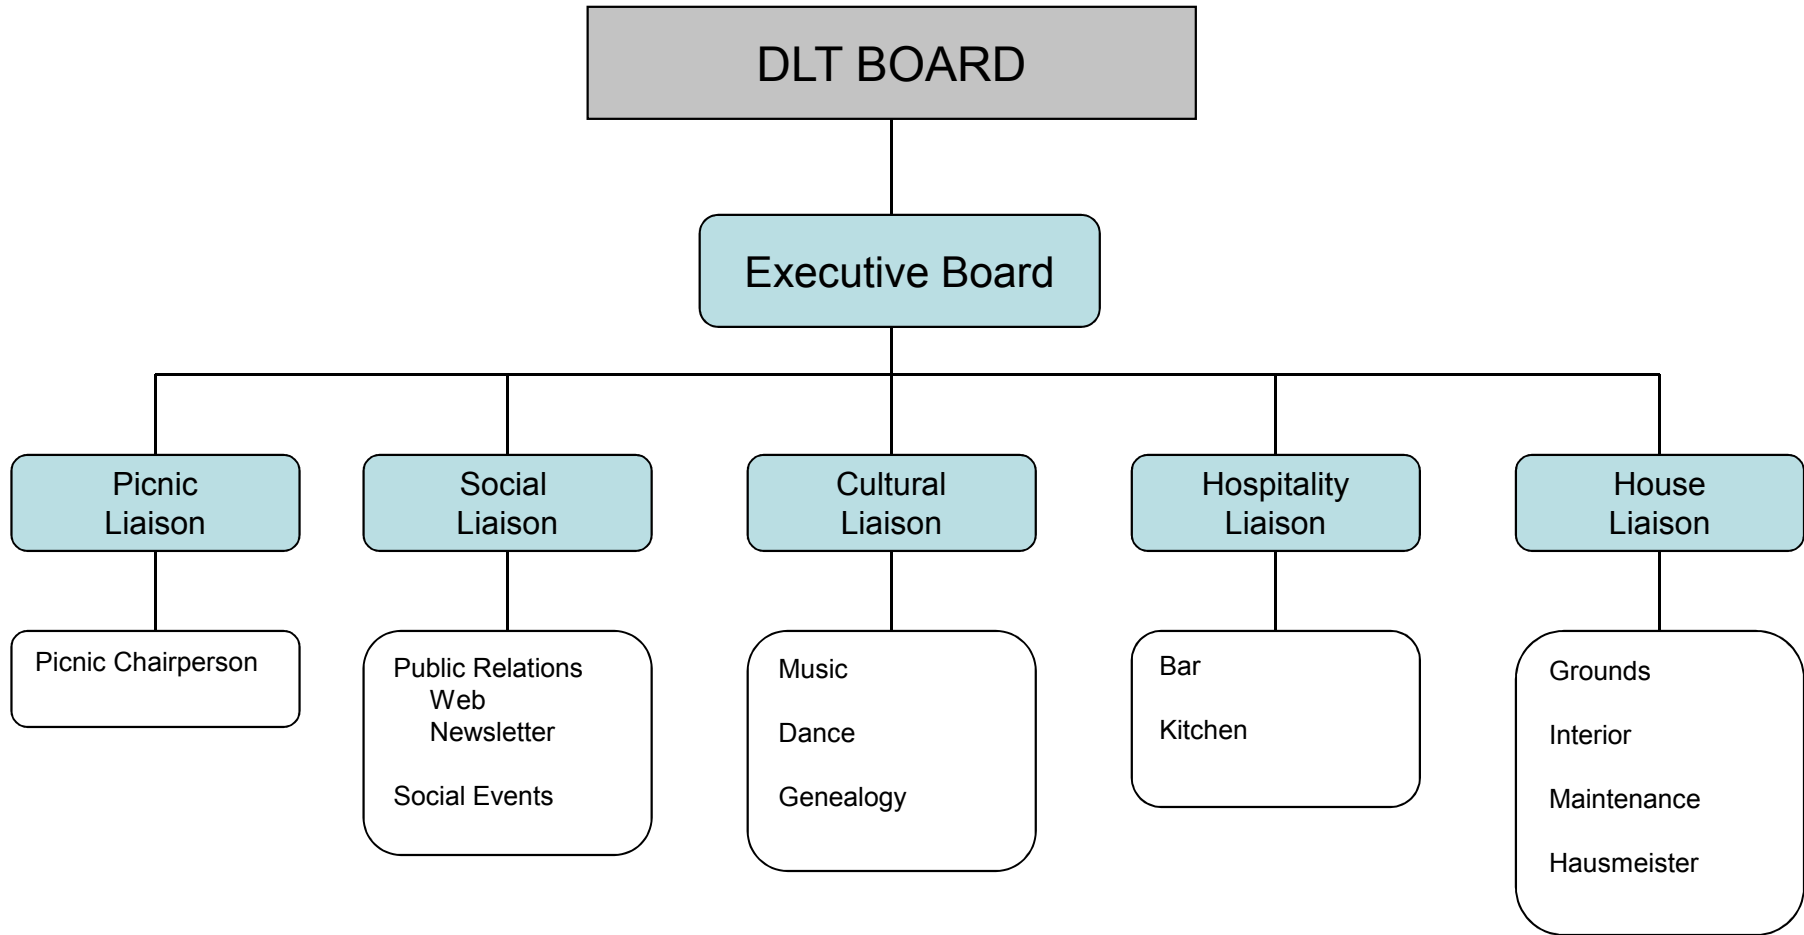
DLT BOARD

Executive Board

Picnic Liaison

Social Liaison

Cultural Liaison

Hospitality Liaison

House Liaison

Picnic Chairperson

Public Relations
Web
Newsletter

Social Events

Music

Dance

Genealogy

Bar

Kitchen

Grounds

Interior

Maintenance

Hausmeister